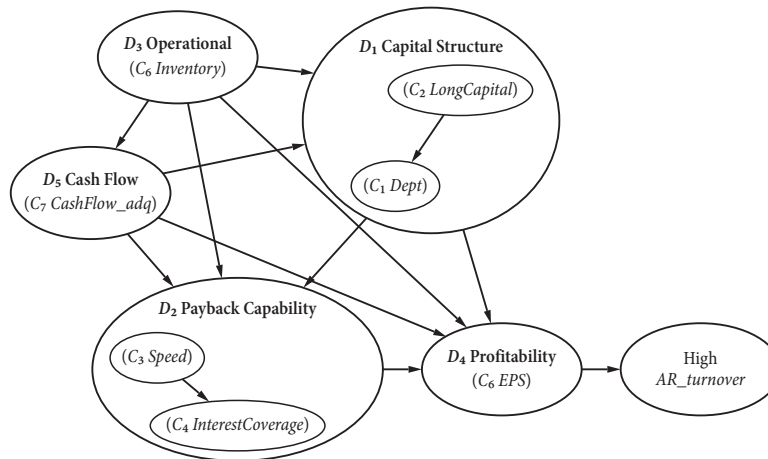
$D_3$ Operational
($C_6$ Inventory)

$D_1$ Capital Structure
($C_2$ LongCapital)
($C_1$ Dept)

$D_5$ Cash Flow
($C_7$ CashFlow_adq)

$D_2$ Payback Capability
($C_3$ Speed)
($C_4$ InterestCoverage)

$D_4$ Profitability
($C_6$ EPS)

High
AR_turnover